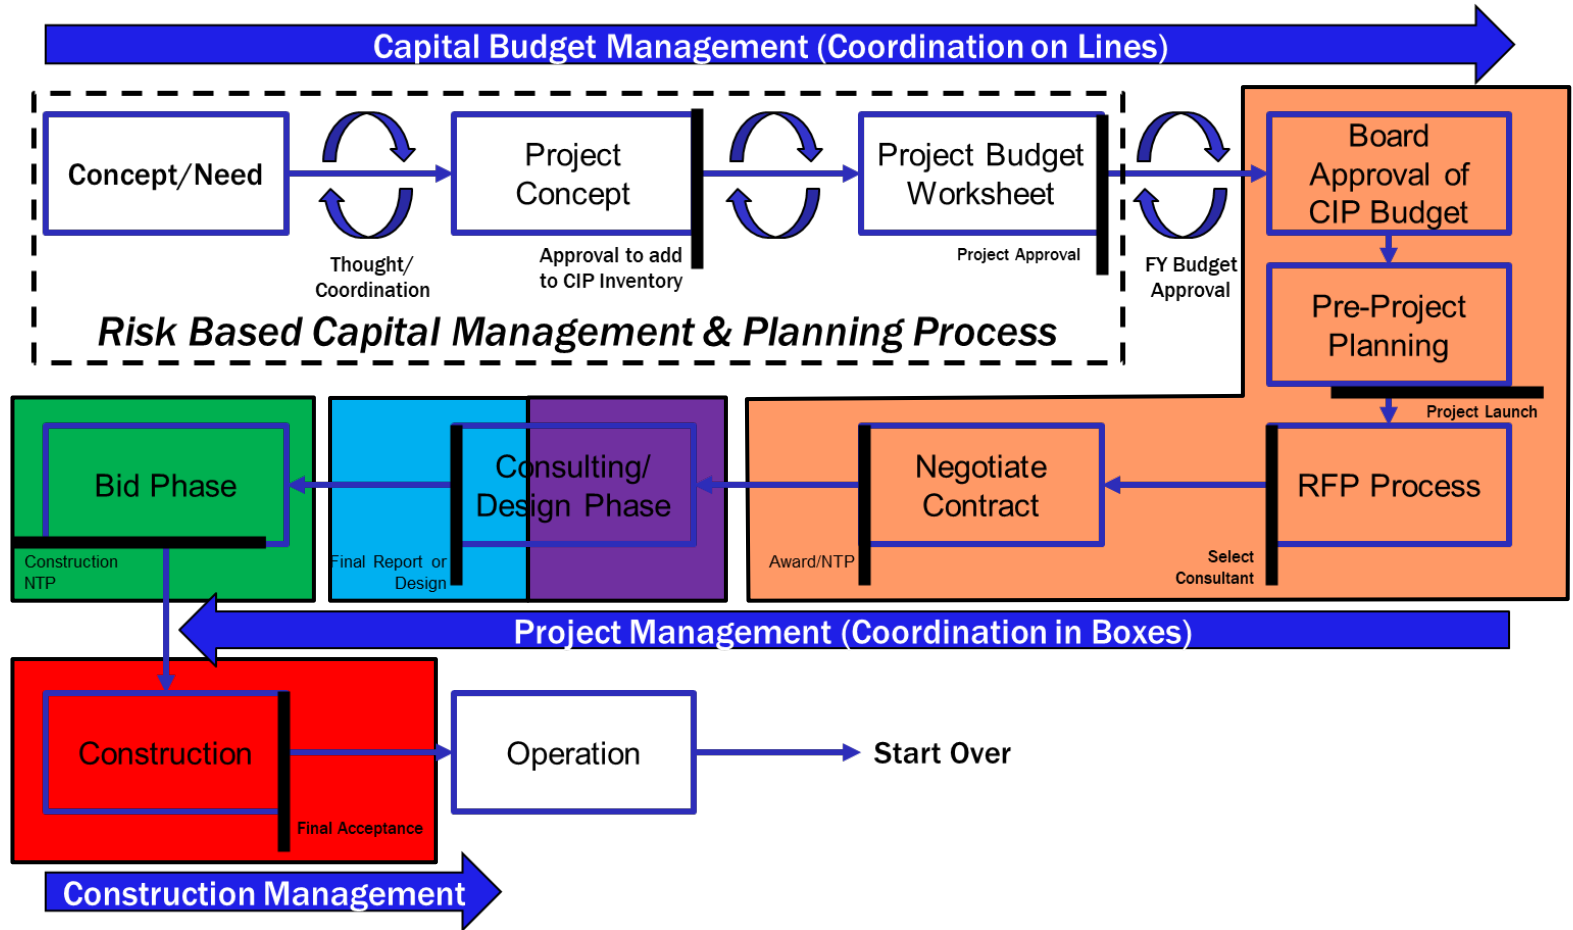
Capital Budget Management (Coordination on Lines)

Concept/Need

Thought/ Coordination

Project Concept

Approval to add to CIP Inventory

Project Budget Worksheet

Project Approval

FY Budget Approval

Risk Based Capital Management & Planning Process

Board Approval of CIP Budget

Pre-Project Planning

Project Launch

RFP Process

Select Consultant

Negotiate Contract

Award/NTP

Consulting/ Design Phase

Final Report or Design

Bid Phase

Construction NTP

Project Management (Coordination in Boxes)

Construction

Final Acceptance

Operation

Start Over

Construction Management